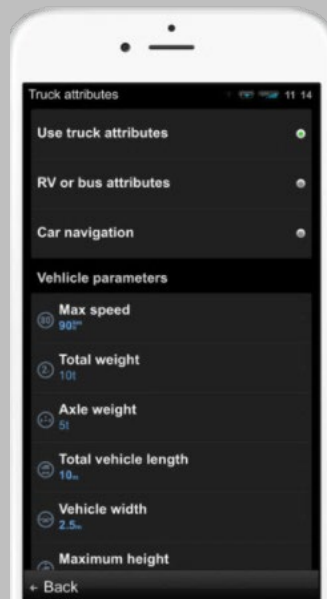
Truck attributes
11 14

Use truck attributes

RV or bus attributes

Car navigation

Vehlicle parameters

Max speed
90

Total weight
10t

Axle weight
5t

Total vehicle length
10m

Vehicle width
2.5m

Maximum height

← Back